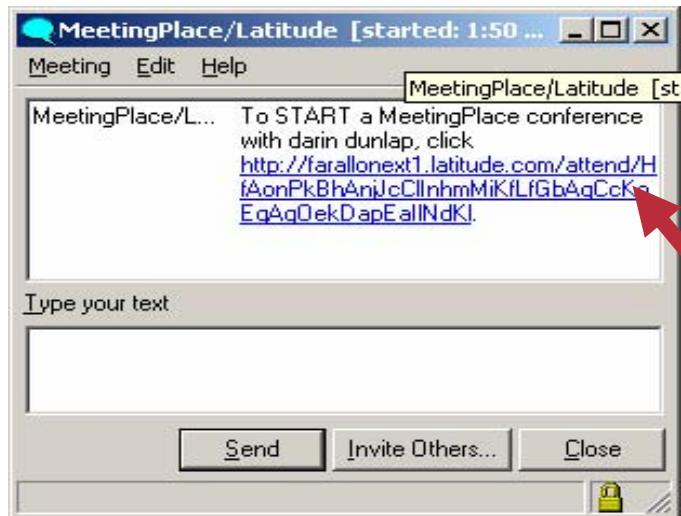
MeetingPlace/Latitude [started: 1:50 ...

Meeting Edit Help

MeetingPlace/Latitude [st

MeetingPlace/L... To START a MeetingPlace conference with darin dunlap, click http://farallonext1.latitude.com/attend/HfAonPkBhAnjJcClInhmMiKfLfGbAqCcKpEqAgOekDapEaIlNdKl.

Type your text

Send Invite Others... Close